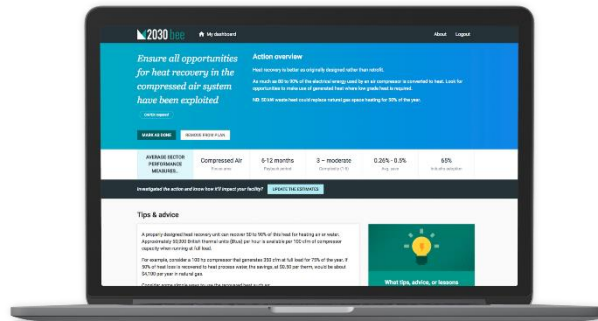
2030 bee

My dashboard

About Logout

Ensure all opportunities for heat recovery in the compressed air system have been exploited

Action overview

Heat recovery is better as originally designed rather than retrofit.

As much as 80 to 90% of the electrical energy used by an air compressor is converted to heat. Look for opportunities to make use of generated heat where low grade heat is required.

NB: 50 kW waste heat could replace natural gas space heating for 50% of the year.

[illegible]

MARK AS DONE

REMOVE FROM PLAN

AVERAGE SECTOR PERFORMANCE MEASURES...

Compressed Air

6-12 months

3 – moderate

0.26% - 0.3%

65%

Investigated the action and know how it'll impact your facility?

UPDATE THE ESTIMATES

Tips & advice

A properly designed heat recovery unit can recover 50 to 90% of this heat for heating air or water. Approximately 50,000 British thermal units (Btus) per hour is available per 100 cfm of compressor capacity when running at full load.

For example, consider a 100 hp compressor that generates 250 cfm at full load for 75% of the year. If 50% of heat loss is recovered to heat process water, the savings at $0.50 per therm, would be about $4,100 per year in natural gas.

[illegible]

What tips, advice, or lessons